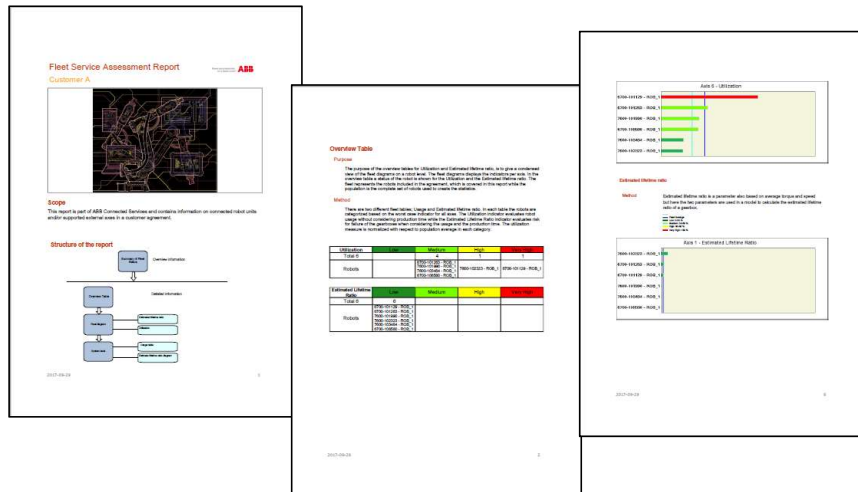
Fleet Service Assessment Report

Customer A

ABB

Scope

This report is part of ABB Connected Services and contains information on connected robot units and/or supported external axes in a customer agreement.

Structure of the report

Overview information

Detailed information

Overview Table

2017-09-29

Overview Table

Purpose

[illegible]

Method

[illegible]

| Utilization | Low | Medium | High | Very High |
|---|---|---|---|---|
| Total 6 | | 4 | 1 | 1 |
| Robots | | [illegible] | 7600-102323 - ROB_1 | 6700-101129 - ROB_1 |

| Estimated Lifetime Ratio | Low | Medium | High | Very High |
|---|---|---|---|---|
| Total 6 | 6 | | | |
| Robots | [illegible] | | | |

2017-09-29

Axis 6 - Utilization

6700-101129 - ROB_1

6700-101253 - ROB_1

7600-101696 - ROB_1

6700-106695 - ROB_1

7600-103464 - ROB_1

7600-102323 - ROB_1

Estimated lifetime ratio

Method

Estimated lifetime ratio is a parameter also based on average torque and speed but here the two parameters are used in a model to calculate the estimated lifetime ratio of a gearbox.

Axis 1 - Estimated Lifetime Ratio

7600-102323 - ROB_1

6700-101253 - ROB_1

6700-101129 - ROB_1

7600-101696 - ROB_1

7600-103464 - ROB_1

6700-106695 - ROB_1

2017-09-29